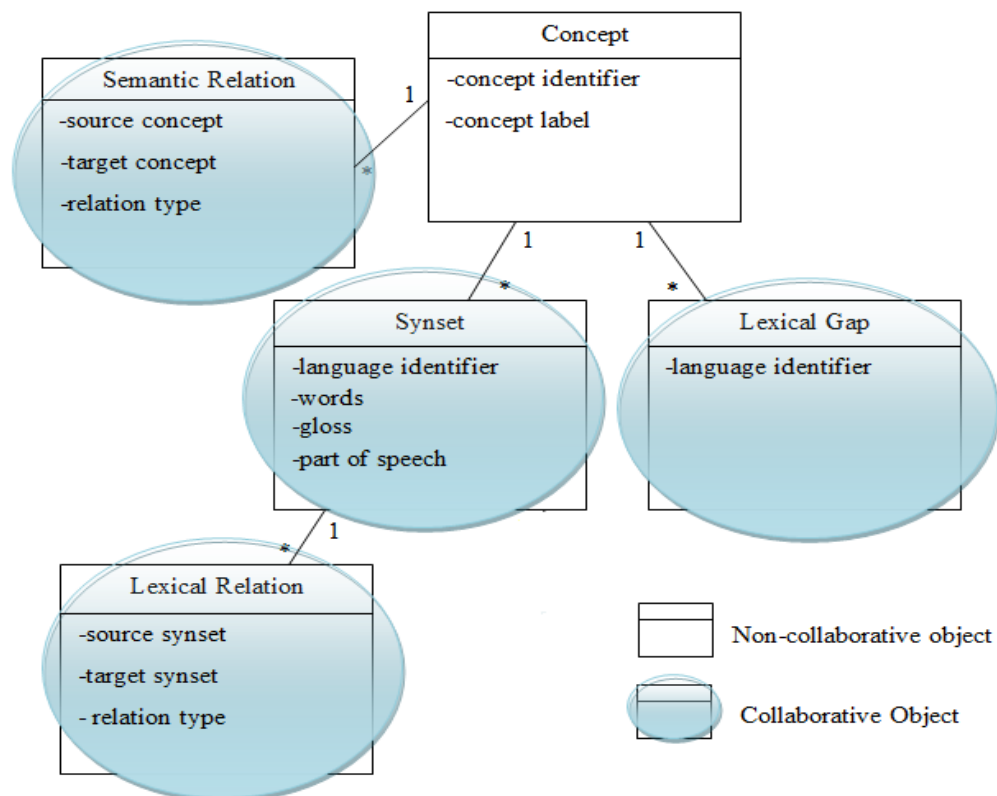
Concept
-concept identifier
-concept label

Semantic Relation
-source concept
-target concept
-relation type

1
*

1
*

1
*

Synset
-language identifier
-words
-gloss
-part of speech

Lexical Gap
-language identifier

1
*

Lexical Relation
-source synset
-target synset
- relation type

Non-collaborative object

Collaborative Object